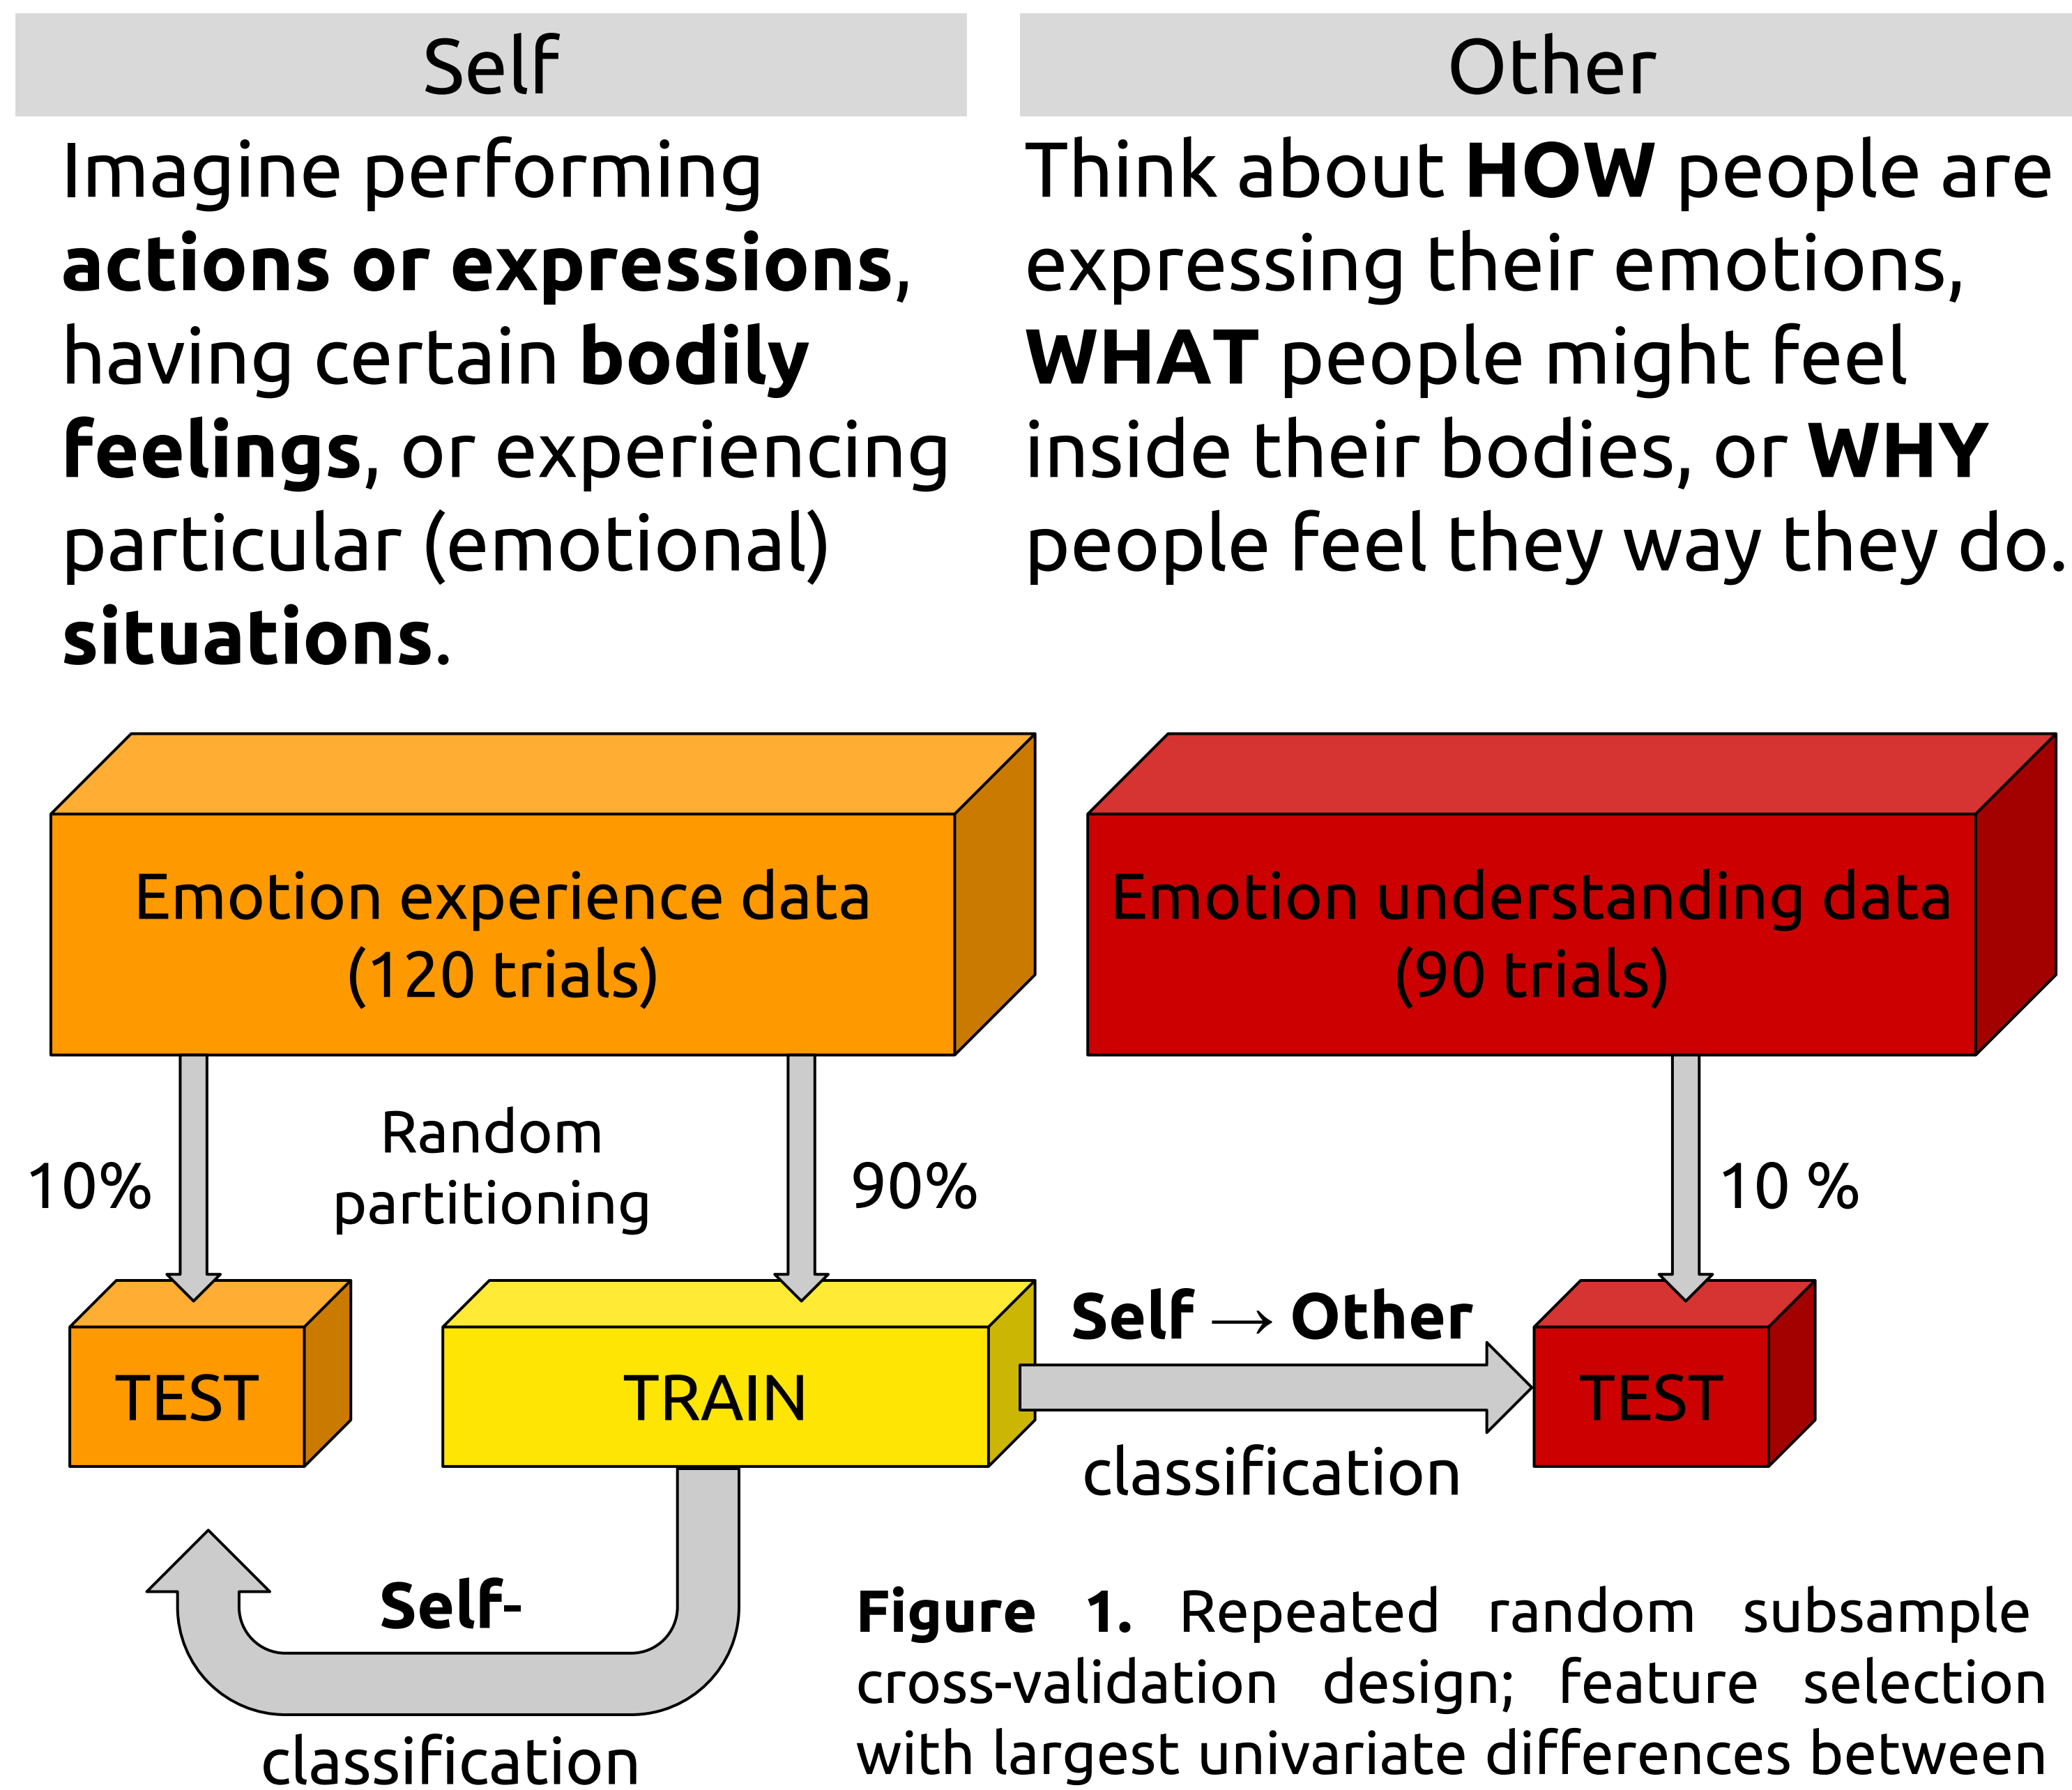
Self

Imagine performing **actions or expressions**, having certain **bodily feelings**, or experiencing particular (emotional) **situations**.

Other

Think about **HOW** people are expressing their emotions, **WHAT** people might feel inside their bodies, or **WHY** people feel they way they do.

Emotion experience data (120 trials)

Emotion understanding data (90 trials)

10%

Random partitioning

90%

10 %

TEST

TRAIN

**Self → Other**

classification

TEST

**Self-**

classification

**Figure 1.** Repeated random subsample cross-validation design; feature selection with largest univariate differences between